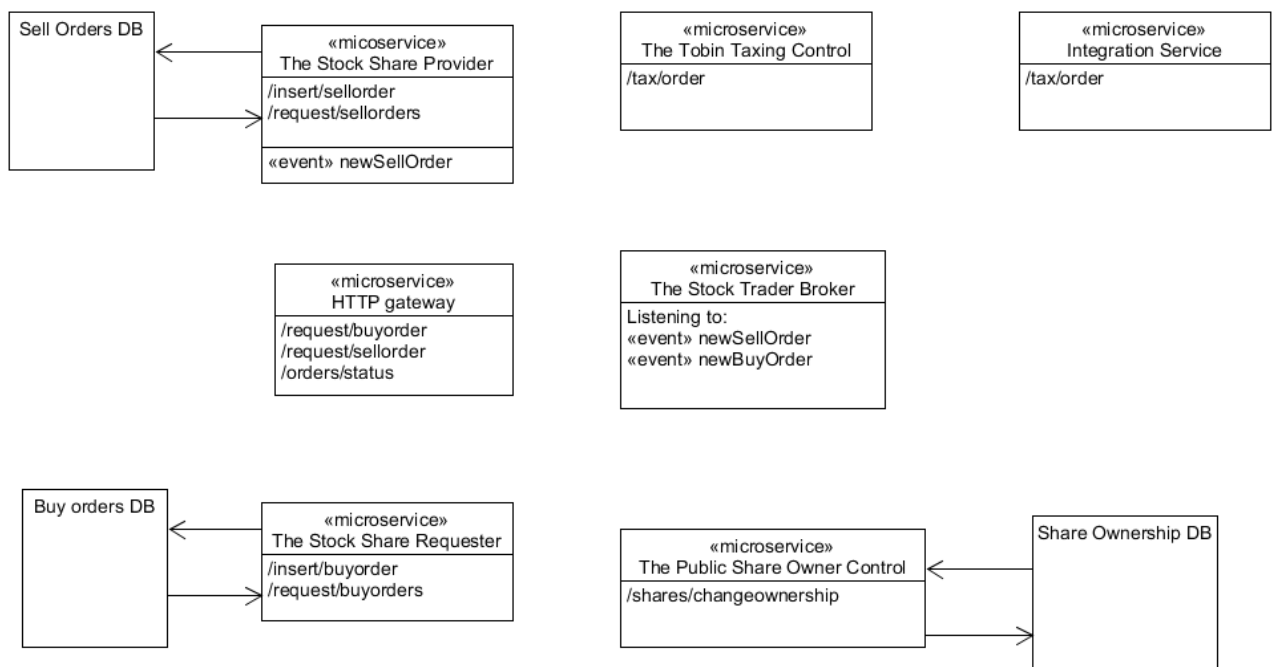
Sell Orders DB

«micoservice»
The Stock Share Provider
/insert/sellorder
/request/sellorders
«event» newSellOrder

«microservice»
The Tobin Taxing Control
/tax/order

«microservice»
Integration Service
/tax/order

«microservice»
HTTP gateway
/request/buyorder
/request/sellorder
/orders/status

«microservice»
The Stock Trader Broker
Listening to:
«event» newSellOrder
«event» newBuyOrder

Buy orders DB

«microservice»
The Stock Share Requester
/insert/buyorder
/request/buyorders

«microservice»
The Public Share Owner Control
/shares/changeownership

Share Ownership DB